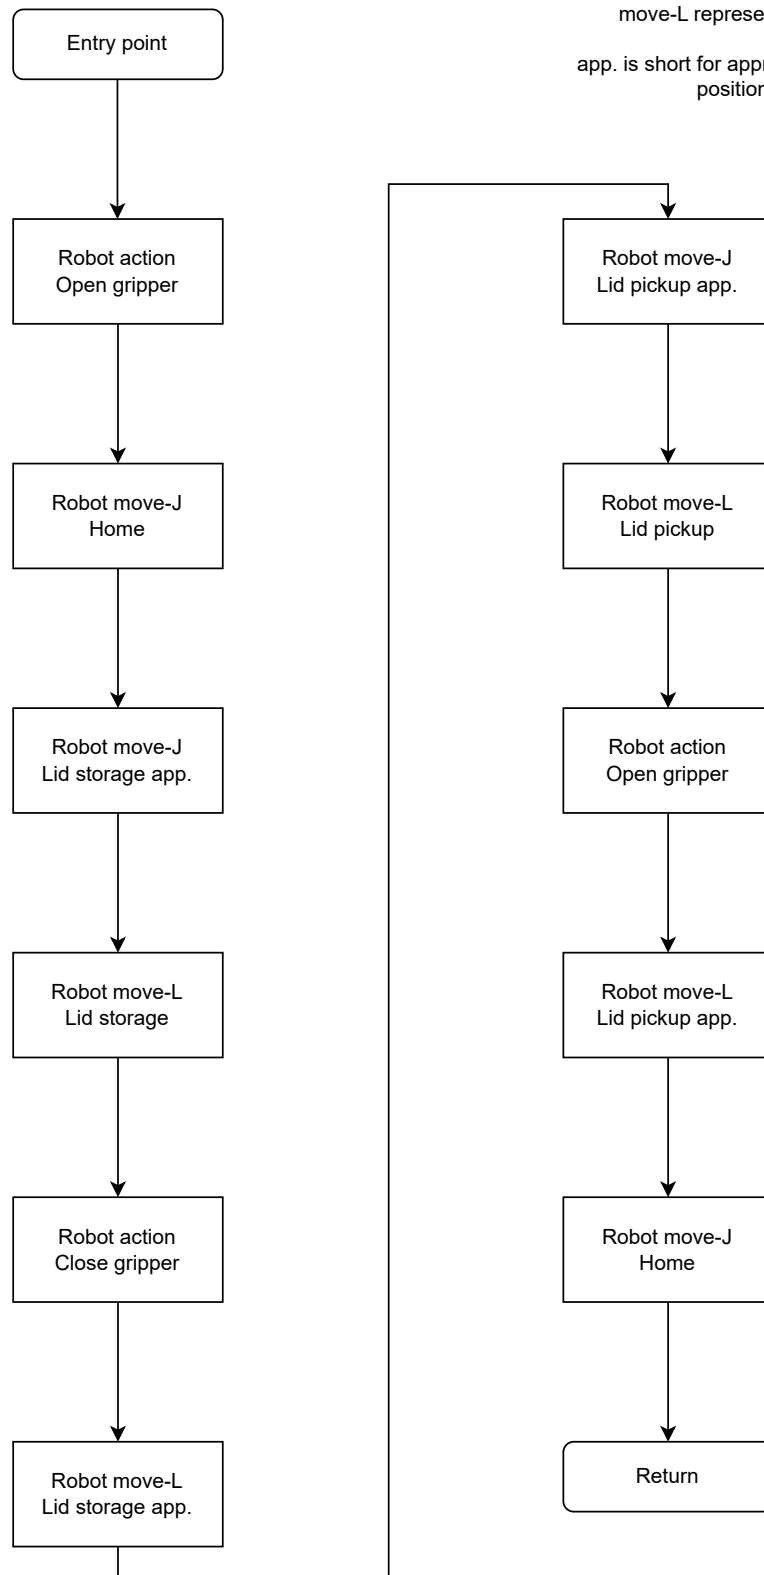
move-L represe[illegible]

app. is short for appr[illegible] position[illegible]

Entry point

Robot action
Open gripper

Robot move-J
Home

Robot move-J
Lid storage app.

Robot move-L
Lid storage

Robot action
Close gripper

Robot move-L
Lid storage app.

Robot move-J
Lid pickup app.

Robot move-L
Lid pickup

Robot action
Open gripper

Robot move-L
Lid pickup app.

Robot move-J
Home

Return